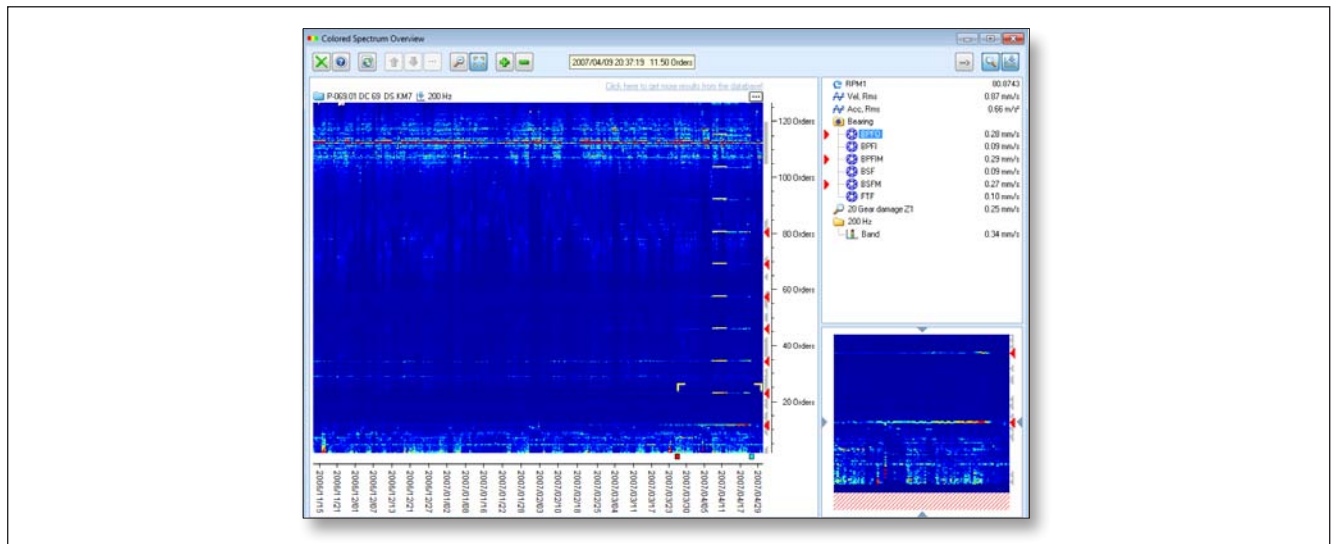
Colored Spectrum Overview

2007/04/03 20:37:19 11.50 Orders

P-003.01 DC 69 DS KM7 200 Hz

Click here to get more results from the database!

120 Orders
100 Orders
80 Orders
60 Orders
40 Orders
20 Orders

2006/11/15
2006/11/21
2006/12/01
2006/12/07
2006/12/13
2006/12/21
2006/12/27
2007/01/02
2007/01/08
2007/01/16
2007/01/22
2007/01/28
2007/02/03
2007/02/10
2007/02/18
2007/02/25
2007/03/04
2007/03/11
2007/03/17
2007/03/23
2007/03/29
2007/04/05
2007/04/11
2007/04/17
2007/04/29

| | |
|---|---|
| RPM1 | 00.8743 |
| Vel. Rms | 0.07 mm/s |
| Acc. Rms | 0.66 m/s² |
| Bearing | |
| BPFO | 0.28 mm/s |
| BPFI | 0.09 mm/s |
| BPFIM | 0.29 mm/s |
| BSF | 0.09 mm/s |
| BSFM | 0.27 mm/s |
| FTF | 0.10 mm/s |
| 20 Gear damage Z1 | 0.25 mm/s |
| 200 Hz | |
| Band | 0.34 mm/s |